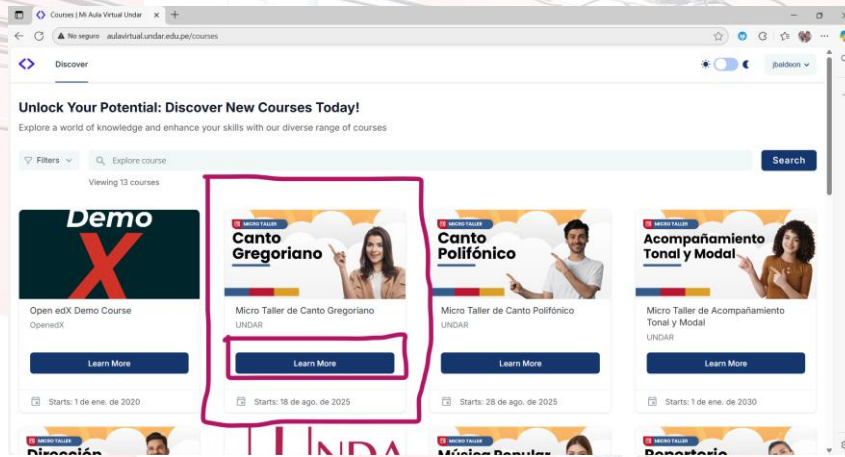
Courses | Mi Aula Virtual Undar

No seguro aulavirtual.undar.edu.pe/courses

Discover

jbaldeon

Unlock Your Potential: Discover New Courses Today!

Explore a world of knowledge and enhance your skills with our diverse range of courses

Filters

Explore course

Search

Viewing 13 courses

Demo X

Open edX Demo Course

OpenedX

Learn More

Starts: 1 de ene. de 2020

MICRO TALLER

Canto Gregoriano

Micro Taller de Canto Gregoriano

UNDAR

Learn More

Starts: 18 de ago. de 2025

MICRO TALLER

Canto Polifónico

Micro Taller de Canto Polifónico

UNDAR

Learn More

Starts: 28 de ago. de 2025

MICRO TALLER

Acompañamiento Tonal y Modal

Micro Taller de Acompañamiento Tonal y Modal

UNDAR

Learn More

Starts: 1 de ene. de 2030

MICRO TALLER

Dirección

UNDA

MICRO TALLER

Música Popular

MICRO TALLER

Repertorio